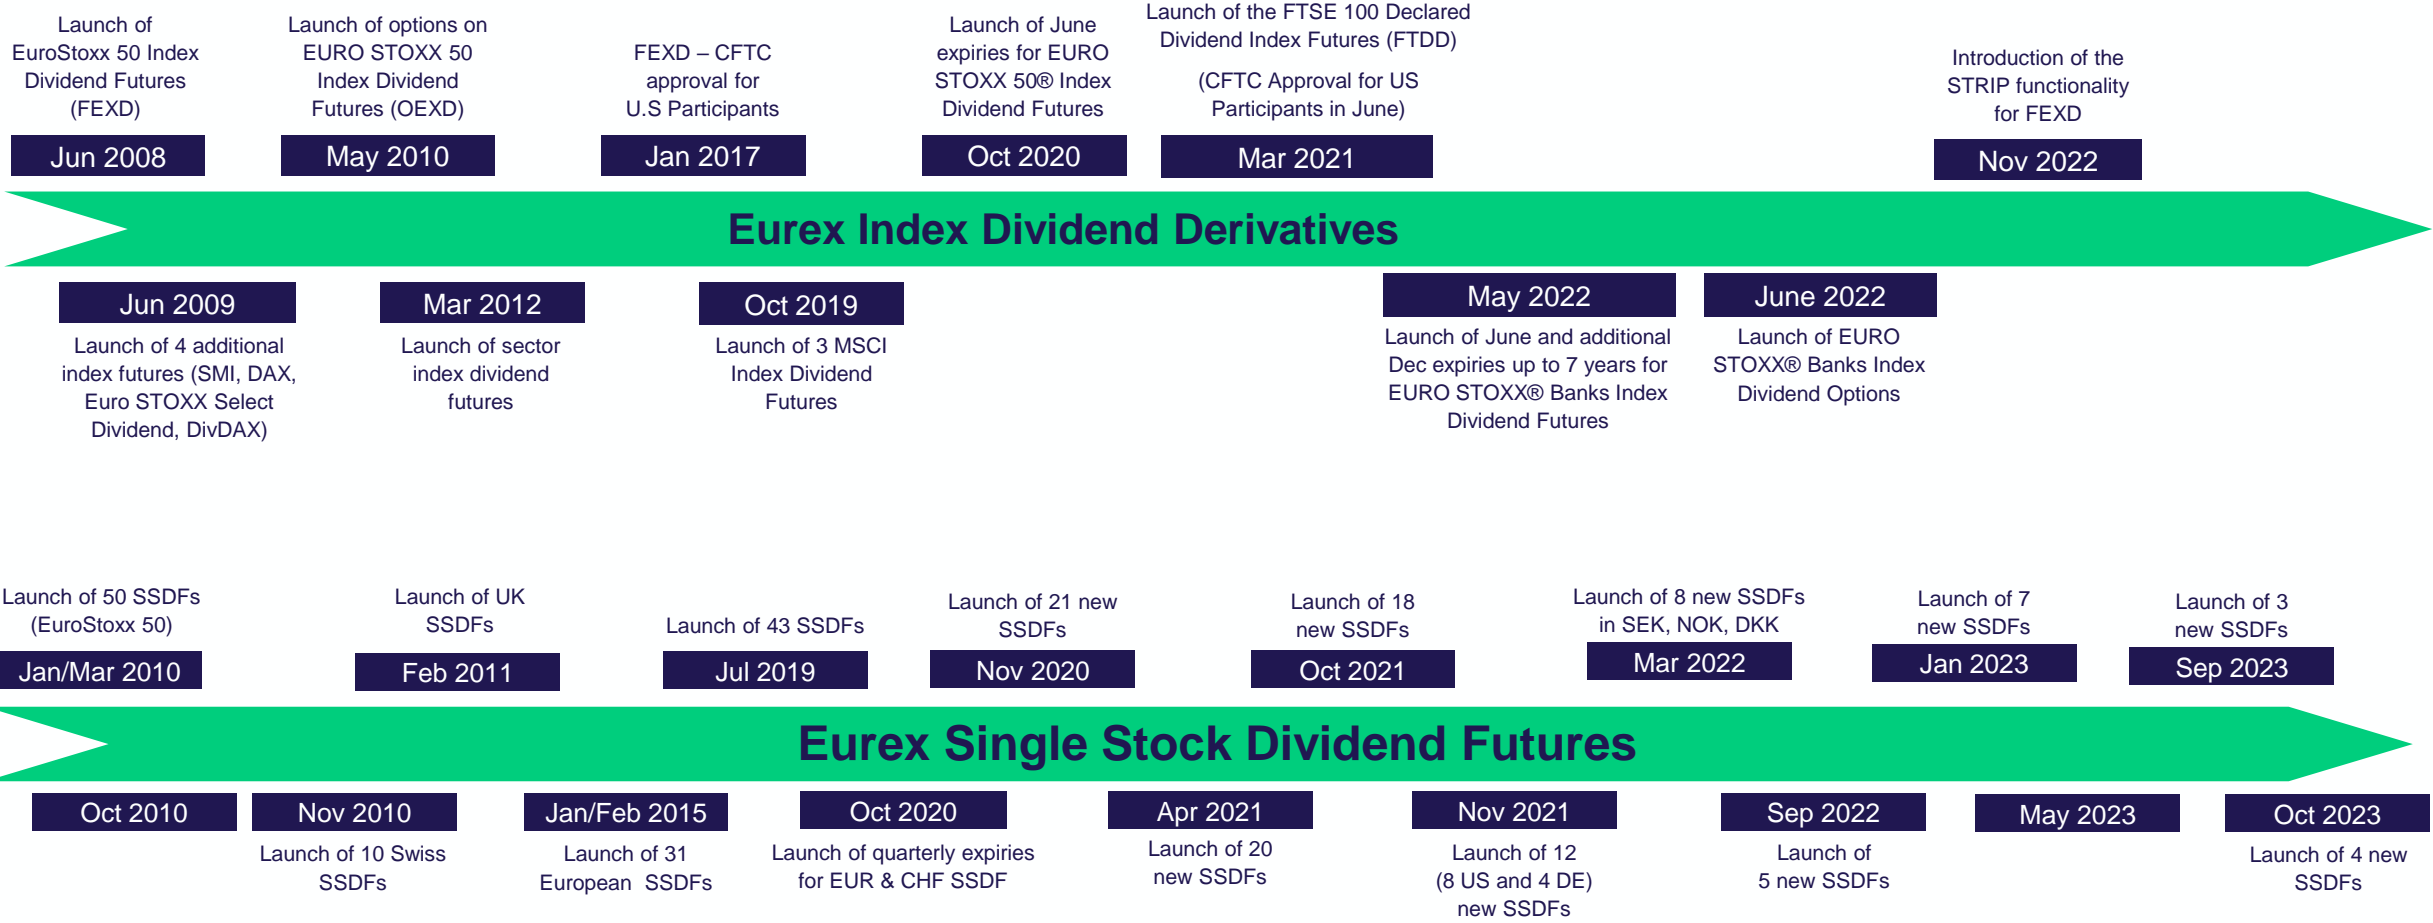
Launch of EuroStoxx 50 Index Dividend Futures (FEXD)
Jun 2008

Launch of options on EURO STOXX 50 Index Dividend Futures (OEXD)
May 2010

FEXD – CFTC approval for U.S Participants
Jan 2017

Launch of June expiries for EURO STOXX 50® Index Dividend Futures
Oct 2020

Launch of the FTSE 100 Declared Dividend Index Futures (FTDD)

(CFTC Approval for US Participants in June)
Mar 2021

Introduction of the STRIP functionality for FEXD
Nov 2022

Eurex Index Dividend Derivatives

Jun 2009
Launch of 4 additional index futures (SMI, DAX, Euro STOXX Select Dividend, DivDAX)

Mar 2012
Launch of sector index dividend futures

Oct 2019
Launch of 3 MSCI Index Dividend Futures

May 2022
Launch of June and additional Dec expiries up to 7 years for EURO STOXX® Banks Index Dividend Futures

June 2022
Launch of EURO STOXX® Banks Index Dividend Options

Launch of 50 SSDFs (EuroStoxx 50)
Jan/Mar 2010

Launch of UK SSDFs
Feb 2011

Launch of 43 SSDFs
Jul 2019

Launch of 21 new SSDFs
Nov 2020

Launch of 18 new SSDFs
Oct 2021

Launch of 8 new SSDFs in SEK, NOK, DKK
Mar 2022

Launch of 7 new SSDFs
Jan 2023

Launch of 3 new SSDFs
Sep 2023

Eurex Single Stock Dividend Futures

Oct 2010

Nov 2010
Launch of 10 Swiss SSDFs

Jan/Feb 2015
Launch of 31 European SSDFs

Oct 2020
Launch of quarterly expiries for EUR & CHF SSDF

Apr 2021
Launch of 20 new SSDFs

Nov 2021
Launch of 12 (8 US and 4 DE) new SSDFs

Sep 2022
Launch of 5 new SSDFs

May 2023

Oct 2023
Launch of 4 new SSDFs